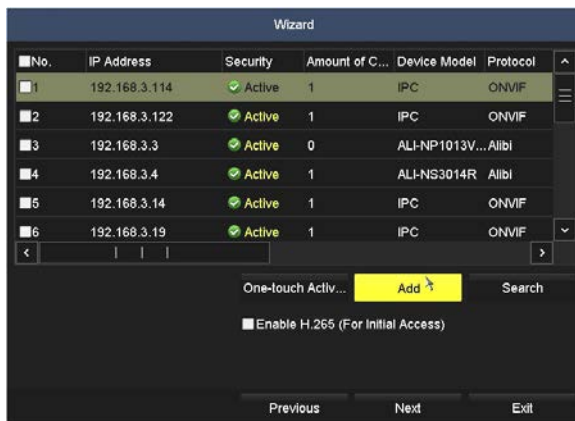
Wizard

| No. | IP Address | Security | Amount of C... | Device Model | Protocol |
|---|---|---|---|---|---|
| 1 | 192.168.3.114 | Active | 1 | IPC | ONVIF |
| 2 | 192.168.3.122 | Active | 1 | IPC | ONVIF |
| 3 | 192.168.3.3 | Active | 0 | ALI-NP1013V... | Alibi |
| 4 | 192.168.3.4 | Active | 1 | ALI-NS3014R | Alibi |
| 5 | 192.168.3.14 | Active | 1 | IPC | ONVIF |
| 6 | 192.168.3.19 | Active | 1 | IPC | ONVIF |

One-touch Activ... Add Search

Enable H.265 (For Initial Access)

Previous Next Exit